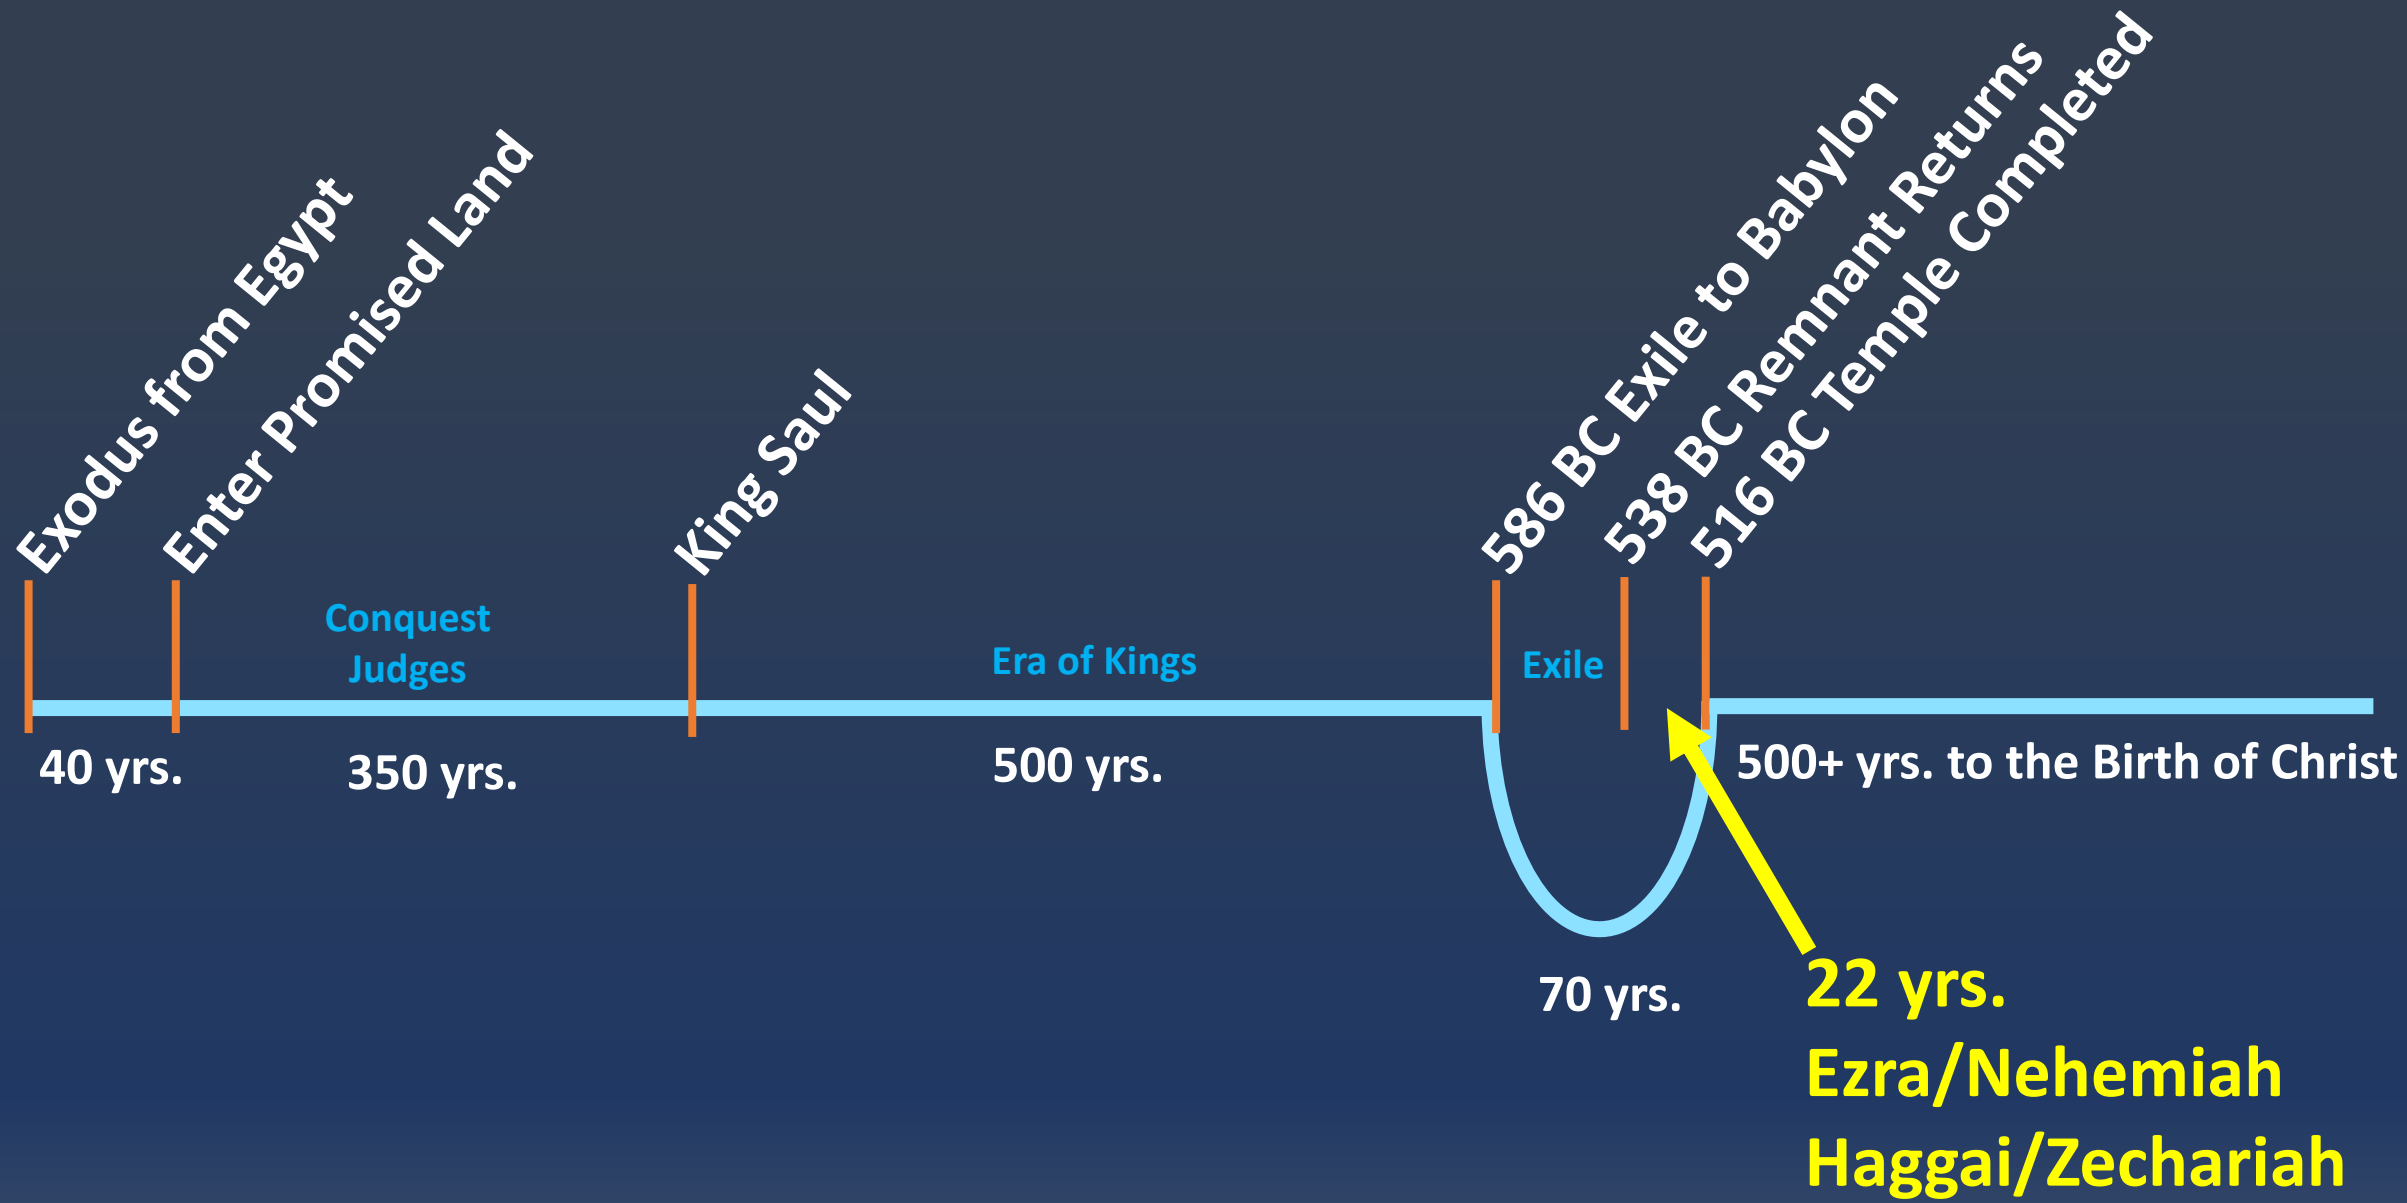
Exodus from Egypt
Enter Promised Land
King Saul
586 BC Exile to Babylon
538 BC Remnant Returns
516 BC Temple Completed

Conquest
Judges

Era of Kings

Exile

40 yrs.
350 yrs.
500 yrs.
500+ yrs. to the Birth of Christ

70 yrs.

22 yrs.
Ezra/Nehemiah
Haggai/Zechariah